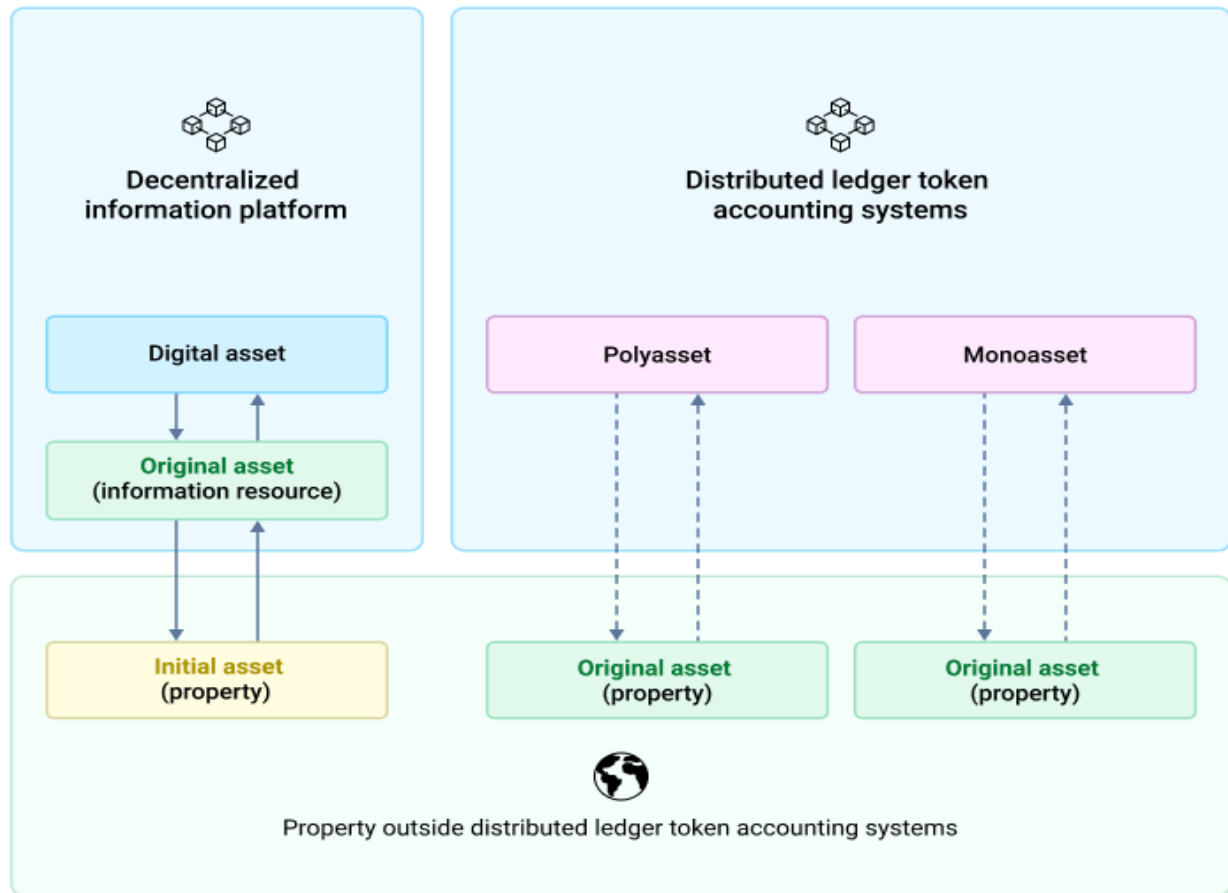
Decentralized information platform

Digital asset

Original asset
(information resource)

Distributed ledger token accounting systems

Polyasset

Monoasset

Initial asset
(property)

Original asset
(property)

Original asset
(property)

Property outside distributed ledger token accounting systems